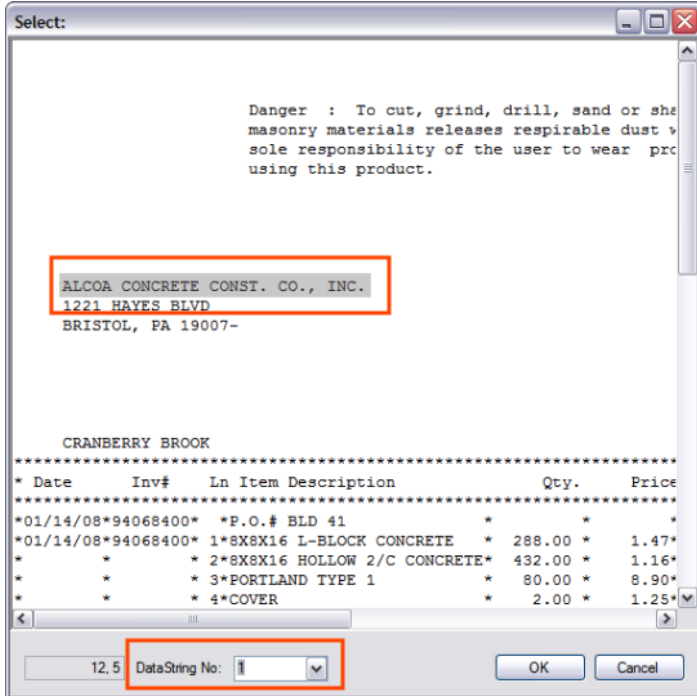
Select:

Danger : To cut, grind, drill, sand or sha masonry materials releases respirable dust w sole responsibility of the user to wear pro using this product.

ALCOA CONCRETE CONST. CO., INC.
1221 HAYES BLVD
BRISTOL, PA 19007-

CRANBERRY BROOK
**********************************************************************
* Date Inv# Ln Item Description Qty. Price
**********************************************************************
*01/14/08*94068400* *P.O.# BLD 41 * * *
*01/14/08*94068400* 1*8X8X16 L-BLOCK CONCRETE * 288.00 * 1.47*
* * * 2*8X8X16 HOLLOW 2/C CONCRETE* 432.00 * 1.16*
* * * 3*PORTLAND TYPE 1 * 80.00 * 8.90*
* * * 4*COVER * 2.00 * 1.25*

12, 5 DataString No: 1 OK Cancel